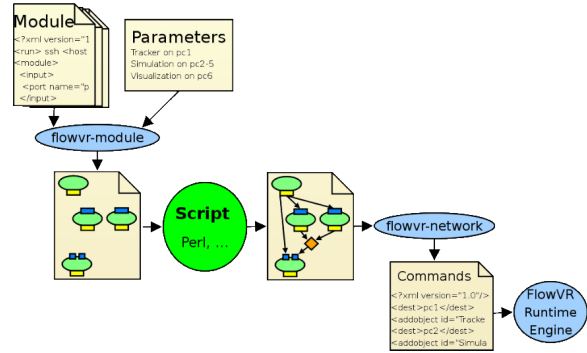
Module
<?xml version="1
<run> ssh <host
<module>
<input>
<port name="p
</input>

Parameters
Tracker on pc1
Simulation on pc2-5
Visualization on pc6

flowvr-module

Script
Perl, ...

flowvr-network

Commands
<?xml version="1.0"/>
<dest>pc1</dest>
<addobject id="Tracke
<dest>pc2</dest>
<addobject id="Simula

FlowVR
Runtime
Engine